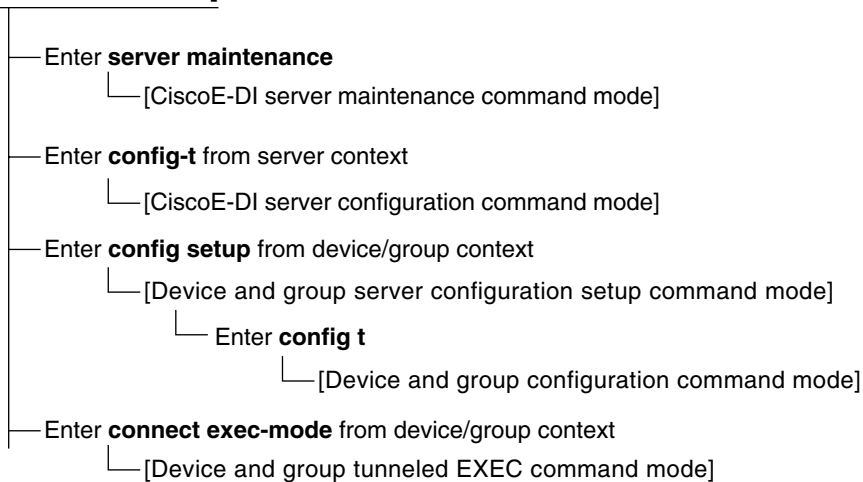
Enter **server maintenance**

[CiscoE-DI server maintenance command mode]

Enter **config-t** from server context

[CiscoE-DI server configuration command mode]

Enter **config setup** from device/group context

[Device and group server configuration setup command mode]

Enter **config t**

[Device and group configuration command mode]

Enter **connect exec-mode** from device/group context

[Device and group tunneled EXEC command mode]